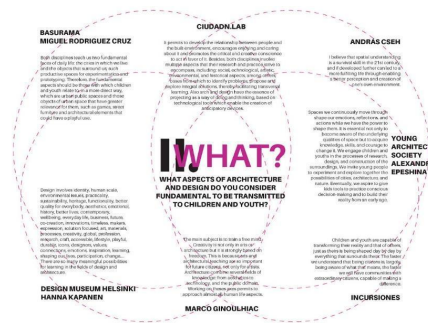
CIUDAD.LAB

BASURAMA
MIGUEL RODRIGUEZ CRUZ

ANDRAS CSEH

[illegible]

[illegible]

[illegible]

YOUNG
ARCHITEC
SOCIETY
ALEXANDI
EPESHIN

WHAT?

WHAT ASPECTS OF ARCHITECTURE AND DESIGN DO YOU CONSIDER FUNDAMENTAL TO BE TRANSMITTED TO CHILDREN AND YOUTH?

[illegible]

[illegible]

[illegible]

DESIGN MUSEUM HELSINKI
HANNA KAPANEN

INCURSIONES

MARCO GINOULHIAC